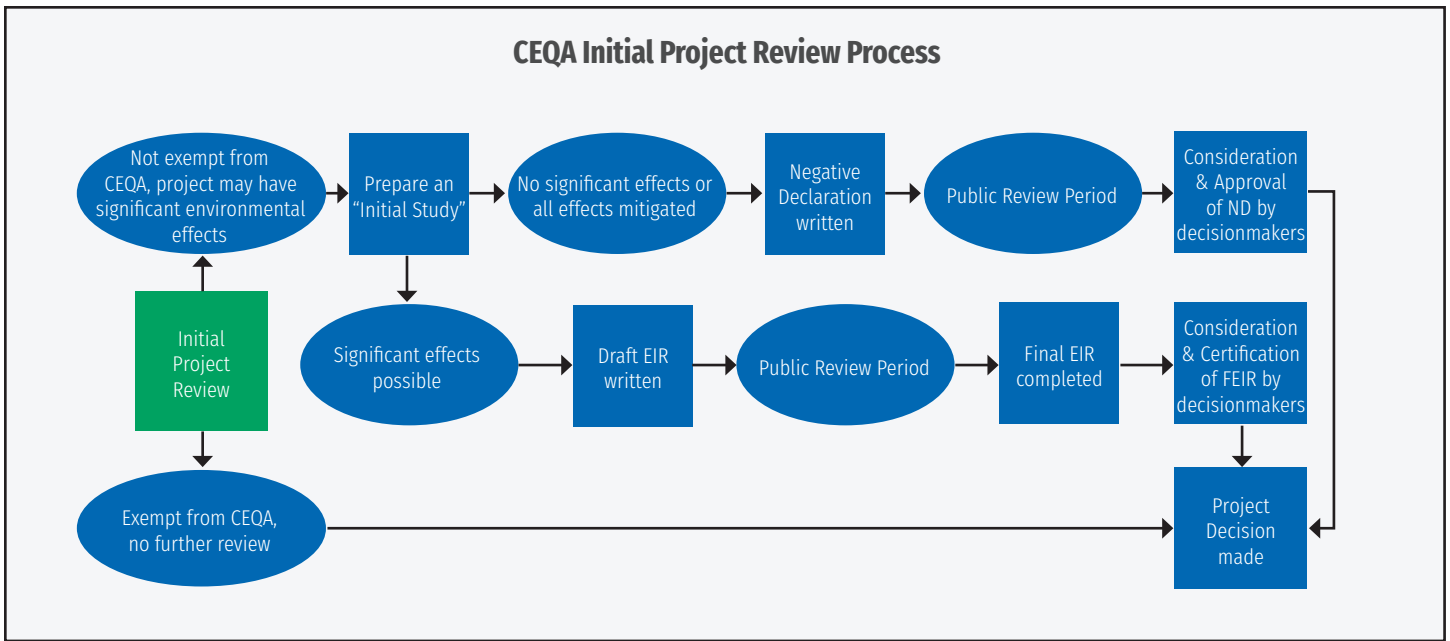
CEQA Initial Project Review Process

Not exempt from CEQA, project may have significant environmental effects

Prepare an "Initial Study"

No significant effects or all effects mitigated

Negative Declaration written

Public Review Period

Consideration & Approval of ND by decisionmakers

Initial Project Review

Significant effects possible

Draft EIR written

Public Review Period

Final EIR completed

Consideration & Certification of FEIR by decisionmakers

Exempt from CEQA, no further review

Project Decision made